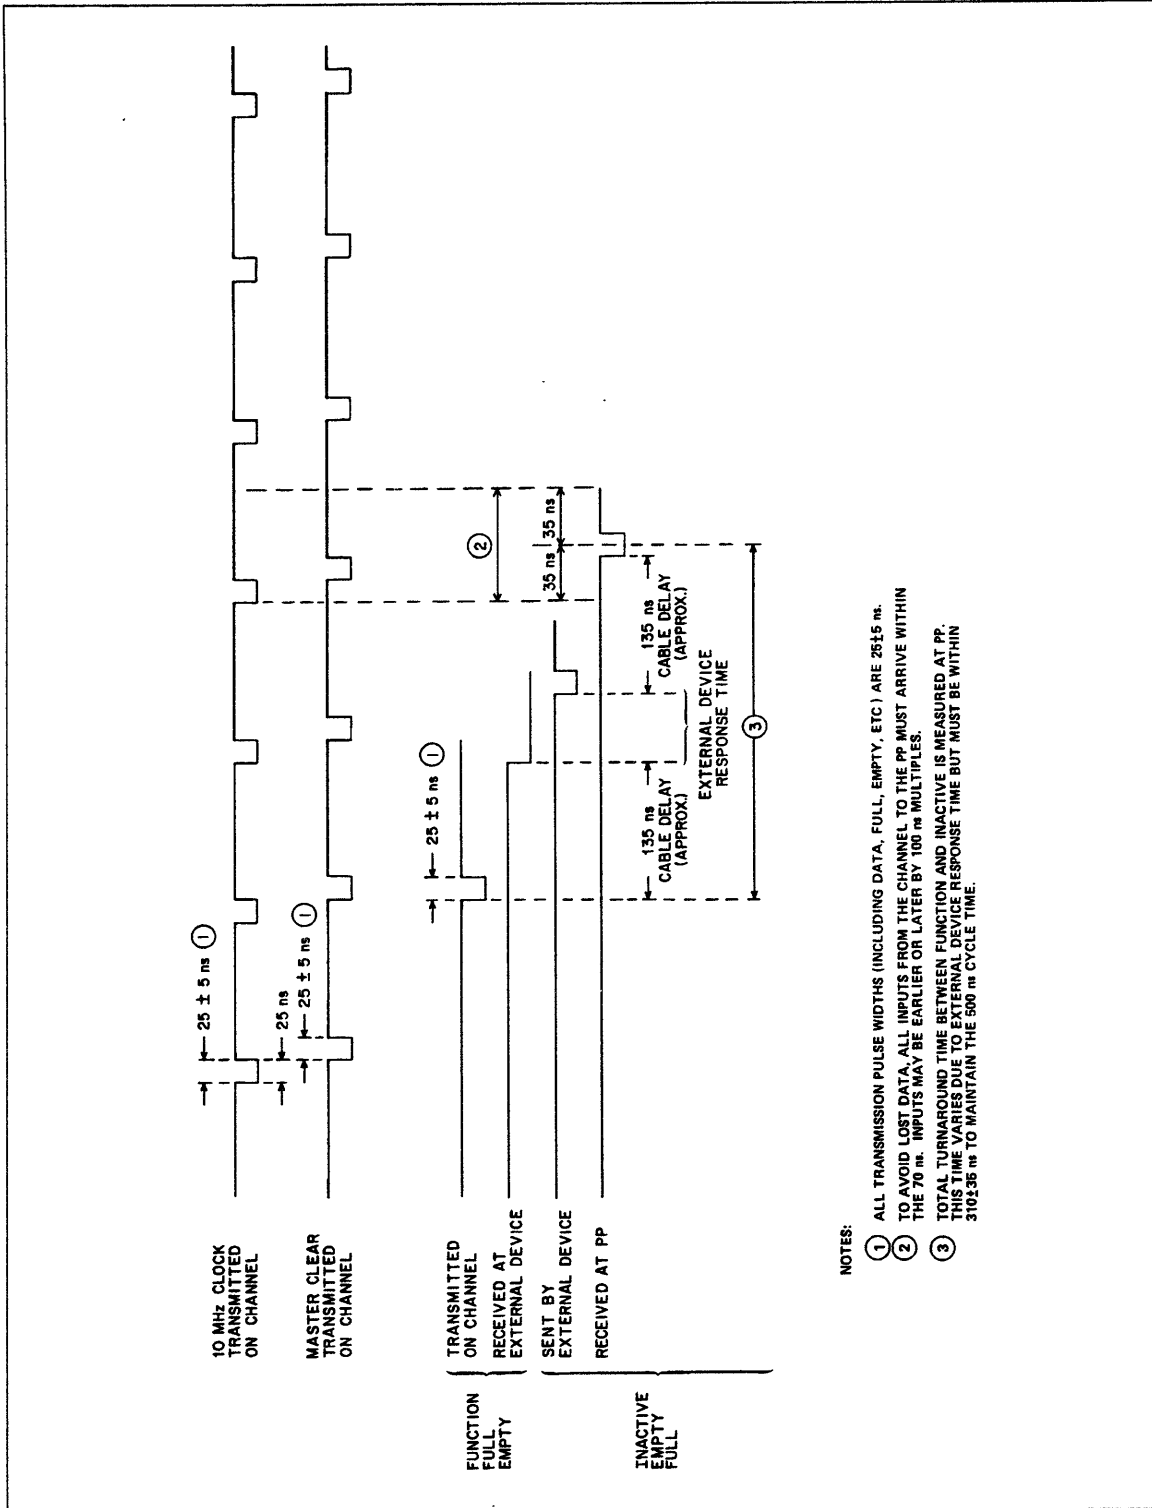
10 MHz CLOCK TRANSMITTED ON CHANNEL

MASTER CLEAR TRANSMITTED ON CHANNEL

FUNCTION FULL EMPTY

TRANSMITTED ON CHANNEL

RECEIVED AT EXTERNAL DEVICE

INACTIVE EMPTY FULL

SENT BY EXTERNAL DEVICE

RECEIVED AT PP

25 ± 5 ns ①

25 ns

25 ± 5 ns ①

25 ± 5 ns ①

135 ns CABLE DELAY (APPROX.)

EXTERNAL DEVICE RESPONSE TIME

135 ns CABLE DELAY (APPROX.)

②

35 ns

35 ns

③

NOTES:

① ALL TRANSMISSION PULSE WIDTHS (INCLUDING DATA, FULL, EMPTY, ETC) ARE 25±5 ns.

② TO AVOID LOST DATA, ALL INPUTS FROM THE CHANNEL TO THE PP MUST ARRIVE WITHIN THE 70 ns. INPUTS MAY BE EARLIER OR LATER BY 100 ns MULTIPLES.

③ TOTAL TURNAROUND TIME BETWEEN FUNCTION AND INACTIVE IS MEASURED AT PP. THIS TIME VARIES DUE TO EXTERNAL DEVICE RESPONSE TIME BUT MUST BE WITHIN 310±35 ns TO MAINTAIN THE 500 ns CYCLE TIME.